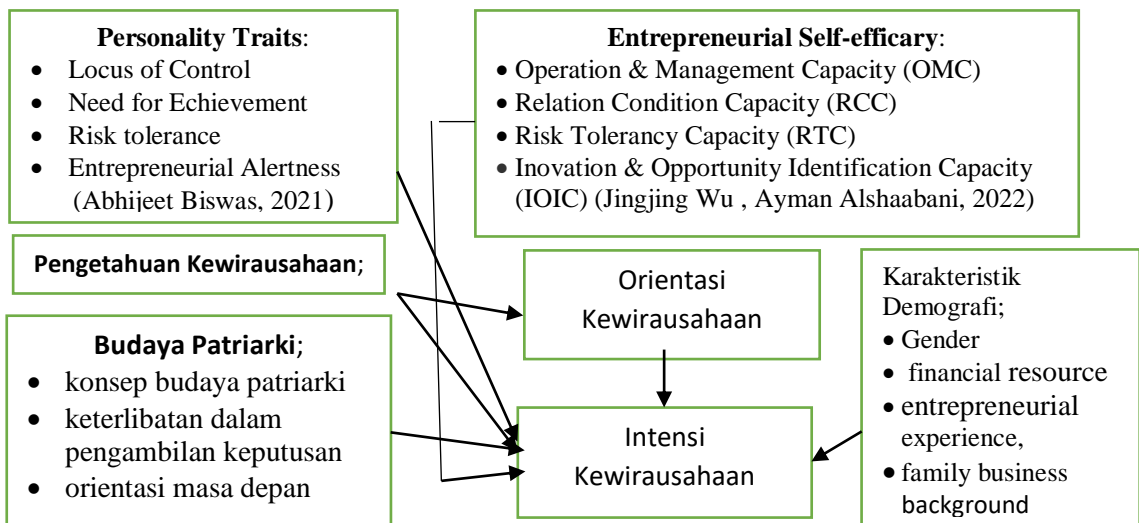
**Personality Traits**:

- Locus of Control
- Need for Echievement
- Risk tolerance
- Entrepreneurial Alertness (Abhijeet Biswas, 2021)

**Entrepreneurial Self-efficary**:

- Operation & Management Capacity (OMC)
- Relation Condition Capacity (RCC)
- Risk Tolerancy Capacity (RTC)
- Inovation & Opportunity Identification Capacity (IOIC) (Jingjing Wu , Ayman Alshaabani, 2022)

**Pengetahuan Kewirausahaan**;

Orientasi Kewirausahaan

Karakteristik Demografi;

- Gender
- financial resource
- entrepreneurial experience,
- family business background

**Budaya Patriarki**;

- konsep budaya patriarki
- keterlibatan dalam pengambilan keputusan
- orientasi masa depan

Intensi Kewirausahaan